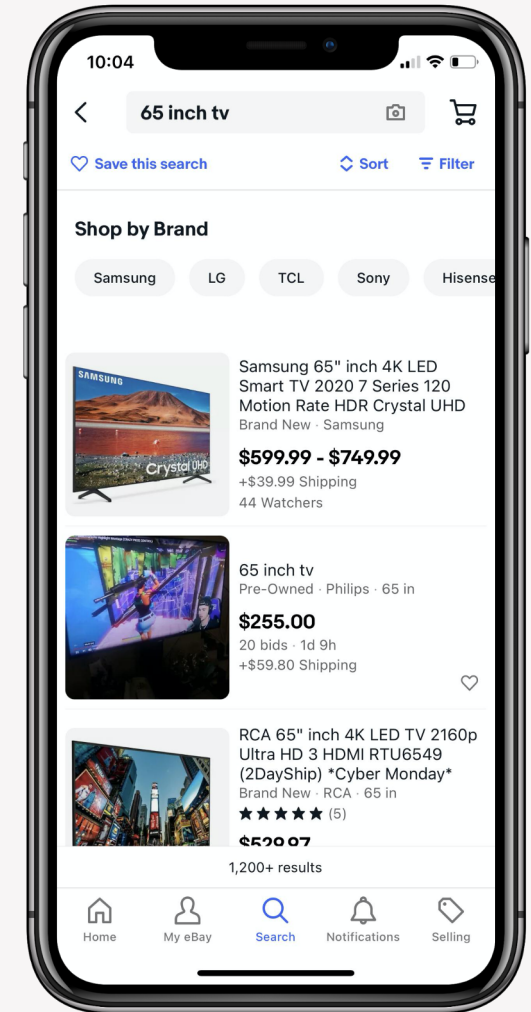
10:04

65 inch tv

Save this search
Sort
Filter

Shop by Brand

Samsung
LG
TCL
Sony
Hisense

SAMSUNG
Crystal UHD
Samsung 65" inch 4K LED Smart TV 2020 7 Series 120 Motion Rate HDR Crystal UHD
Brand New · Samsung
$599.99 - $749.99
+$39.99 Shipping
44 Watchers

65 inch tv
Pre-Owned · Philips · 65 in
$255.00
20 bids · 1d 9h
+$59.80 Shipping

RCA 65" inch 4K LED TV 2160p Ultra HD 3 HDMI RTU6549 (2DayShip) *Cyber Monday*
Brand New · RCA · 65 in
★★★★★ (5)
$529.97

1,200+ results

Home
My eBay
Search
Notifications
Selling